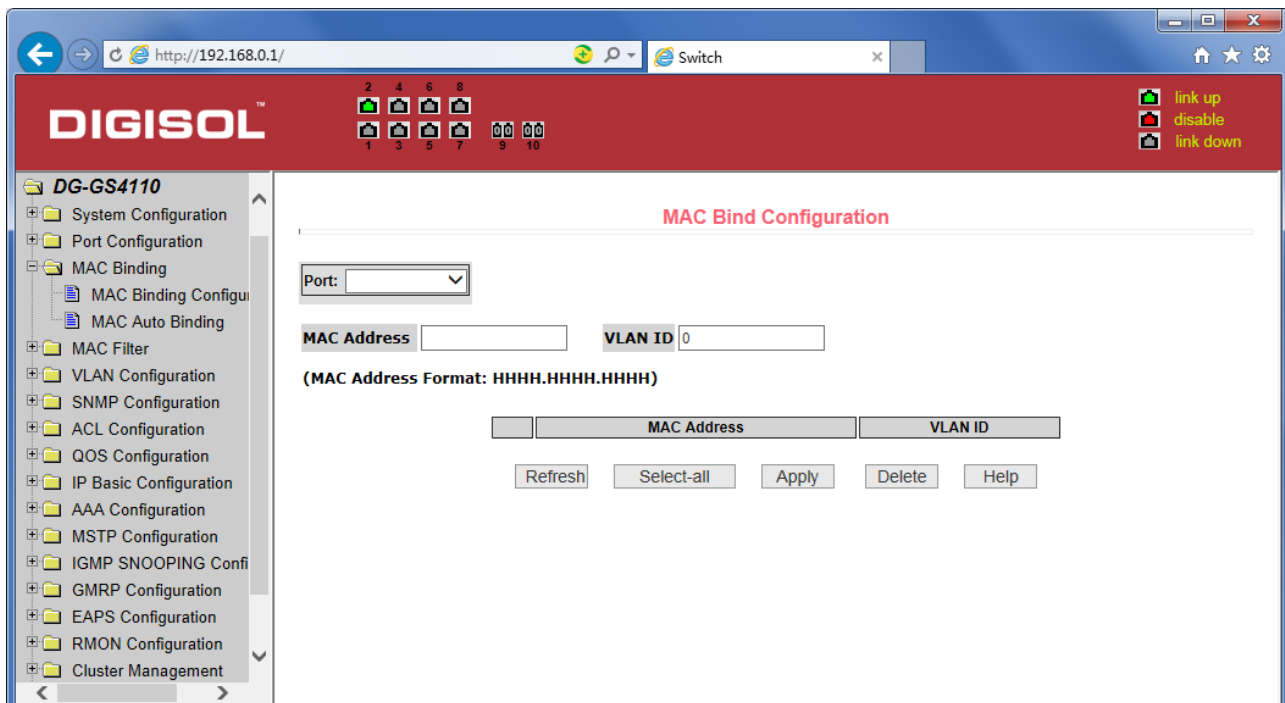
http://192.168.0.1/

Switch

DIGISOL™

2 4 6 8

1 3 5 7 9 10

link up
disable
link down

DG-GS4110
System Configuration
Port Configuration
MAC Binding
MAC Binding Configu
MAC Auto Binding
MAC Filter
VLAN Configuration
SNMP Configuration
ACL Configuration
QOS Configuration
IP Basic Configuration
AAA Configuration
MSTP Configuration
IGMP SNOOPING Confi
GMRP Configuration
EAPS Configuration
RMON Configuration
Cluster Management

MAC Bind Configuration

Port:

MAC Address

VLAN ID 0

(MAC Address Format: HHHH.HHHH.HHHH)

| | MAC Address | VLAN ID |
|---|---|---|

Refresh Select-all Apply Delete Help